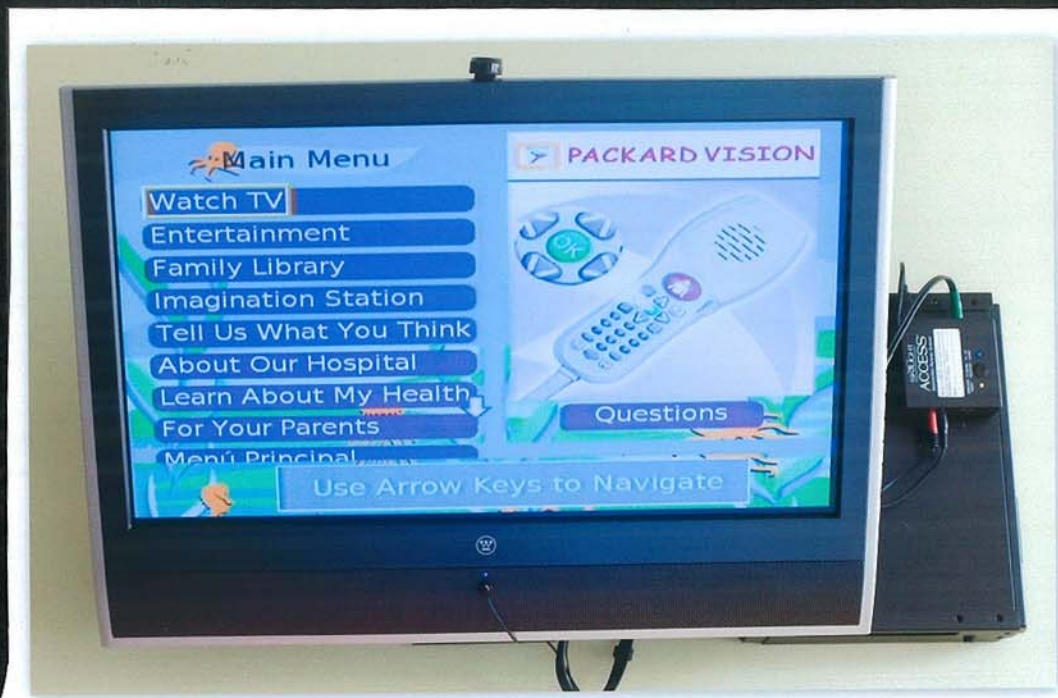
Main Menu

Watch TV
Entertainment
Family Library
Imagination Station
Tell Us What You Think
About Our Hospital
Learn About My Health
For Your Parents
Menú Principal

PACKARD VISION

OK

Questions

Use Arrow Keys to Navigate

ACCESS